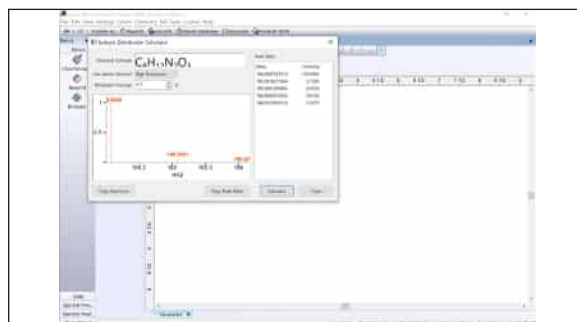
Isotope Distribution Calculator

Chemical Formula $C_6H_{13}N_2O_4$

Calculation Method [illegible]

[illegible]

1

0.5

164.1

165

165.5

166

m/z

Peak Table

Mass Intensity

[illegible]

Copy Spectrum

Copy Peak Table

Calculate

Close